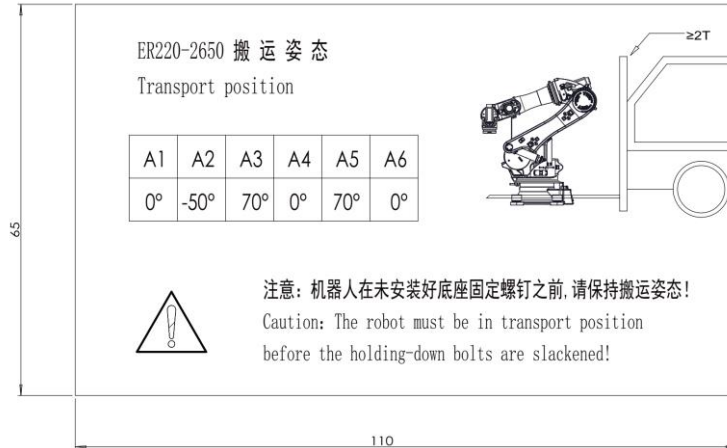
ER220-2650 搬运姿态
Transport position

≥2T

| A1 | A2 | A3 | A4 | A5 | A6 |
|---|---|---|---|---|---|
| 0° | -50° | 70° | 0° | 70° | 0° |

65

注意：机器人在未安装好底座固定螺钉之前，请保持搬运姿态！
Caution: The robot must be in transport position before the holding-down bolts are slackened!

110